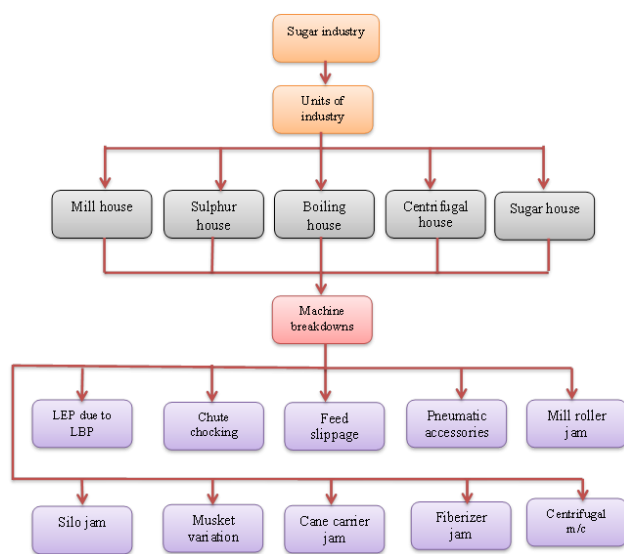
Sugar industry

Units of industry

Mill house

Sulphur house

Boiling house

Centrifugal house

Sugar house

Machine breakdowns

LEP due to LBP

Chute chocking

Feed slippage

Pneumatic accessories

Mill roller jam

Silo jam

Musket variation

Cane carrier jam

Fiberizer jam

Centrifugal m/c